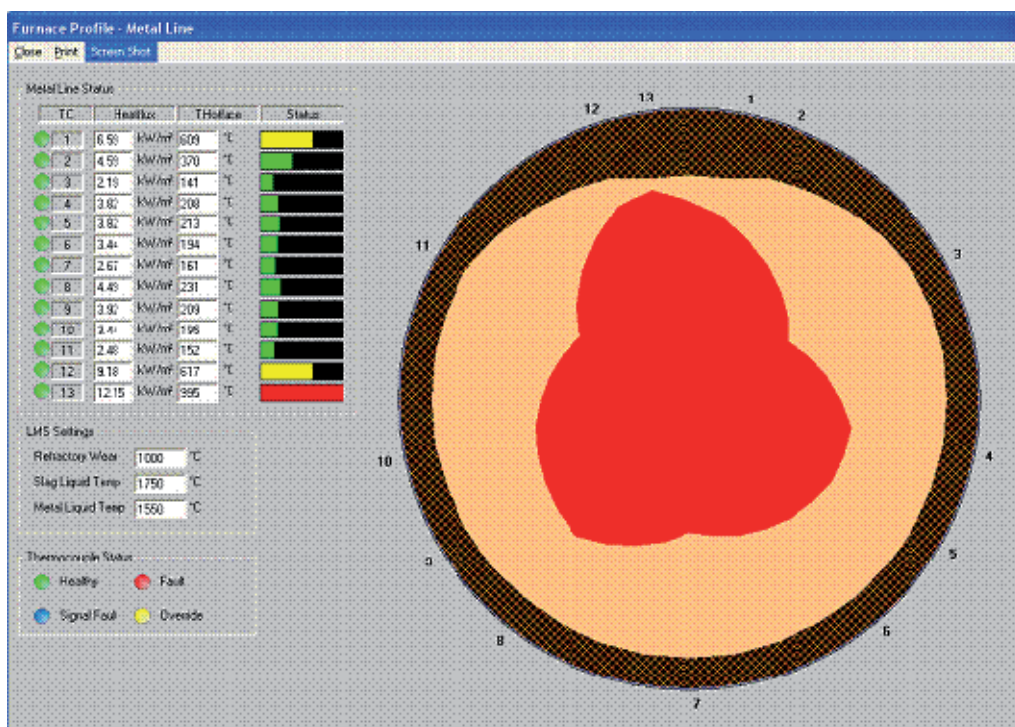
Furnace Profile - Metal Line

Close Print Screen Shot

Metal Line Status

| TC | Heatflux | | THotface | | Status |
|---|---|---|---|---|---|
| 1 | 6.59 | kW/m² | 609 | °C | |
| 2 | 4.59 | kW/m² | 370 | °C | |
| 3 | 2.19 | kW/m² | 141 | °C | |
| 4 | 3.82 | kW/m² | 208 | °C | |
| 5 | 3.82 | kW/m² | 213 | °C | |
| 6 | 3.44 | kW/m² | 194 | °C | |
| 7 | 2.67 | kW/m² | 161 | °C | |
| 8 | 4.49 | kW/m² | 231 | °C | |
| 9 | 3.92 | kW/m² | 209 | °C | |
| 10 | 3.41 | kW/m² | 196 | °C | |
| 11 | 2.48 | kW/m² | 152 | °C | |
| 12 | 9.18 | kW/m² | 617 | °C | |
| 13 | 12.15 | kW/m² | 995 | °C | |

LMS Settings

Refractory Wear 1000 °C

Slag Liquid Temp 1750 °C

Metal Liquid Temp 1550 °C

Thermocouple Status

Healthy Fault

Signal Fault Override

12 13 1 2 11 3 10 4 9 5 8 6 7